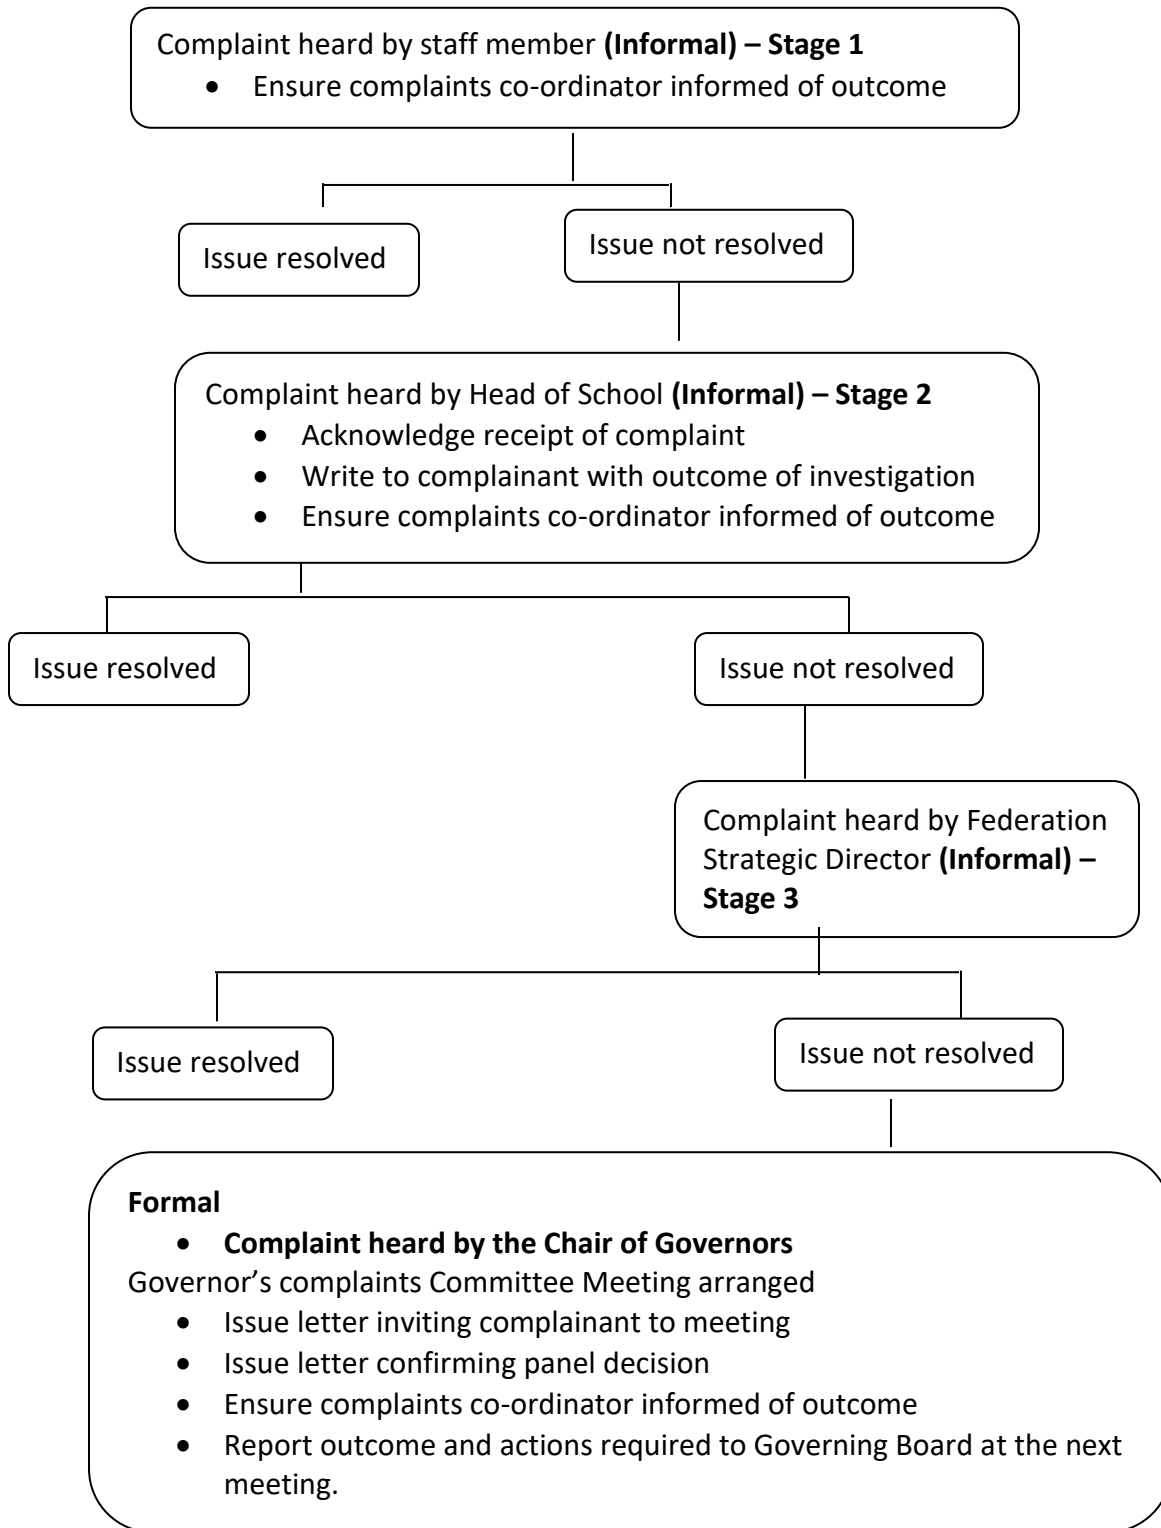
Complaint heard by staff member **(Informal) – Stage 1**

- Ensure complaints co-ordinator informed of outcome

Issue resolved

Issue not resolved

Complaint heard by Head of School **(Informal) – Stage 2**

- Acknowledge receipt of complaint
- Write to complainant with outcome of investigation
- Ensure complaints co-ordinator informed of outcome

Issue resolved

Issue not resolved

Complaint heard by Federation Strategic Director **(Informal) – Stage 3**

Issue resolved

Issue not resolved

**Formal**

- **Complaint heard by the Chair of Governors**

Governor's complaints Committee Meeting arranged

- Issue letter inviting complainant to meeting
- Issue letter confirming panel decision
- Ensure complaints co-ordinator informed of outcome
- Report outcome and actions required to Governing Board at the next meeting.